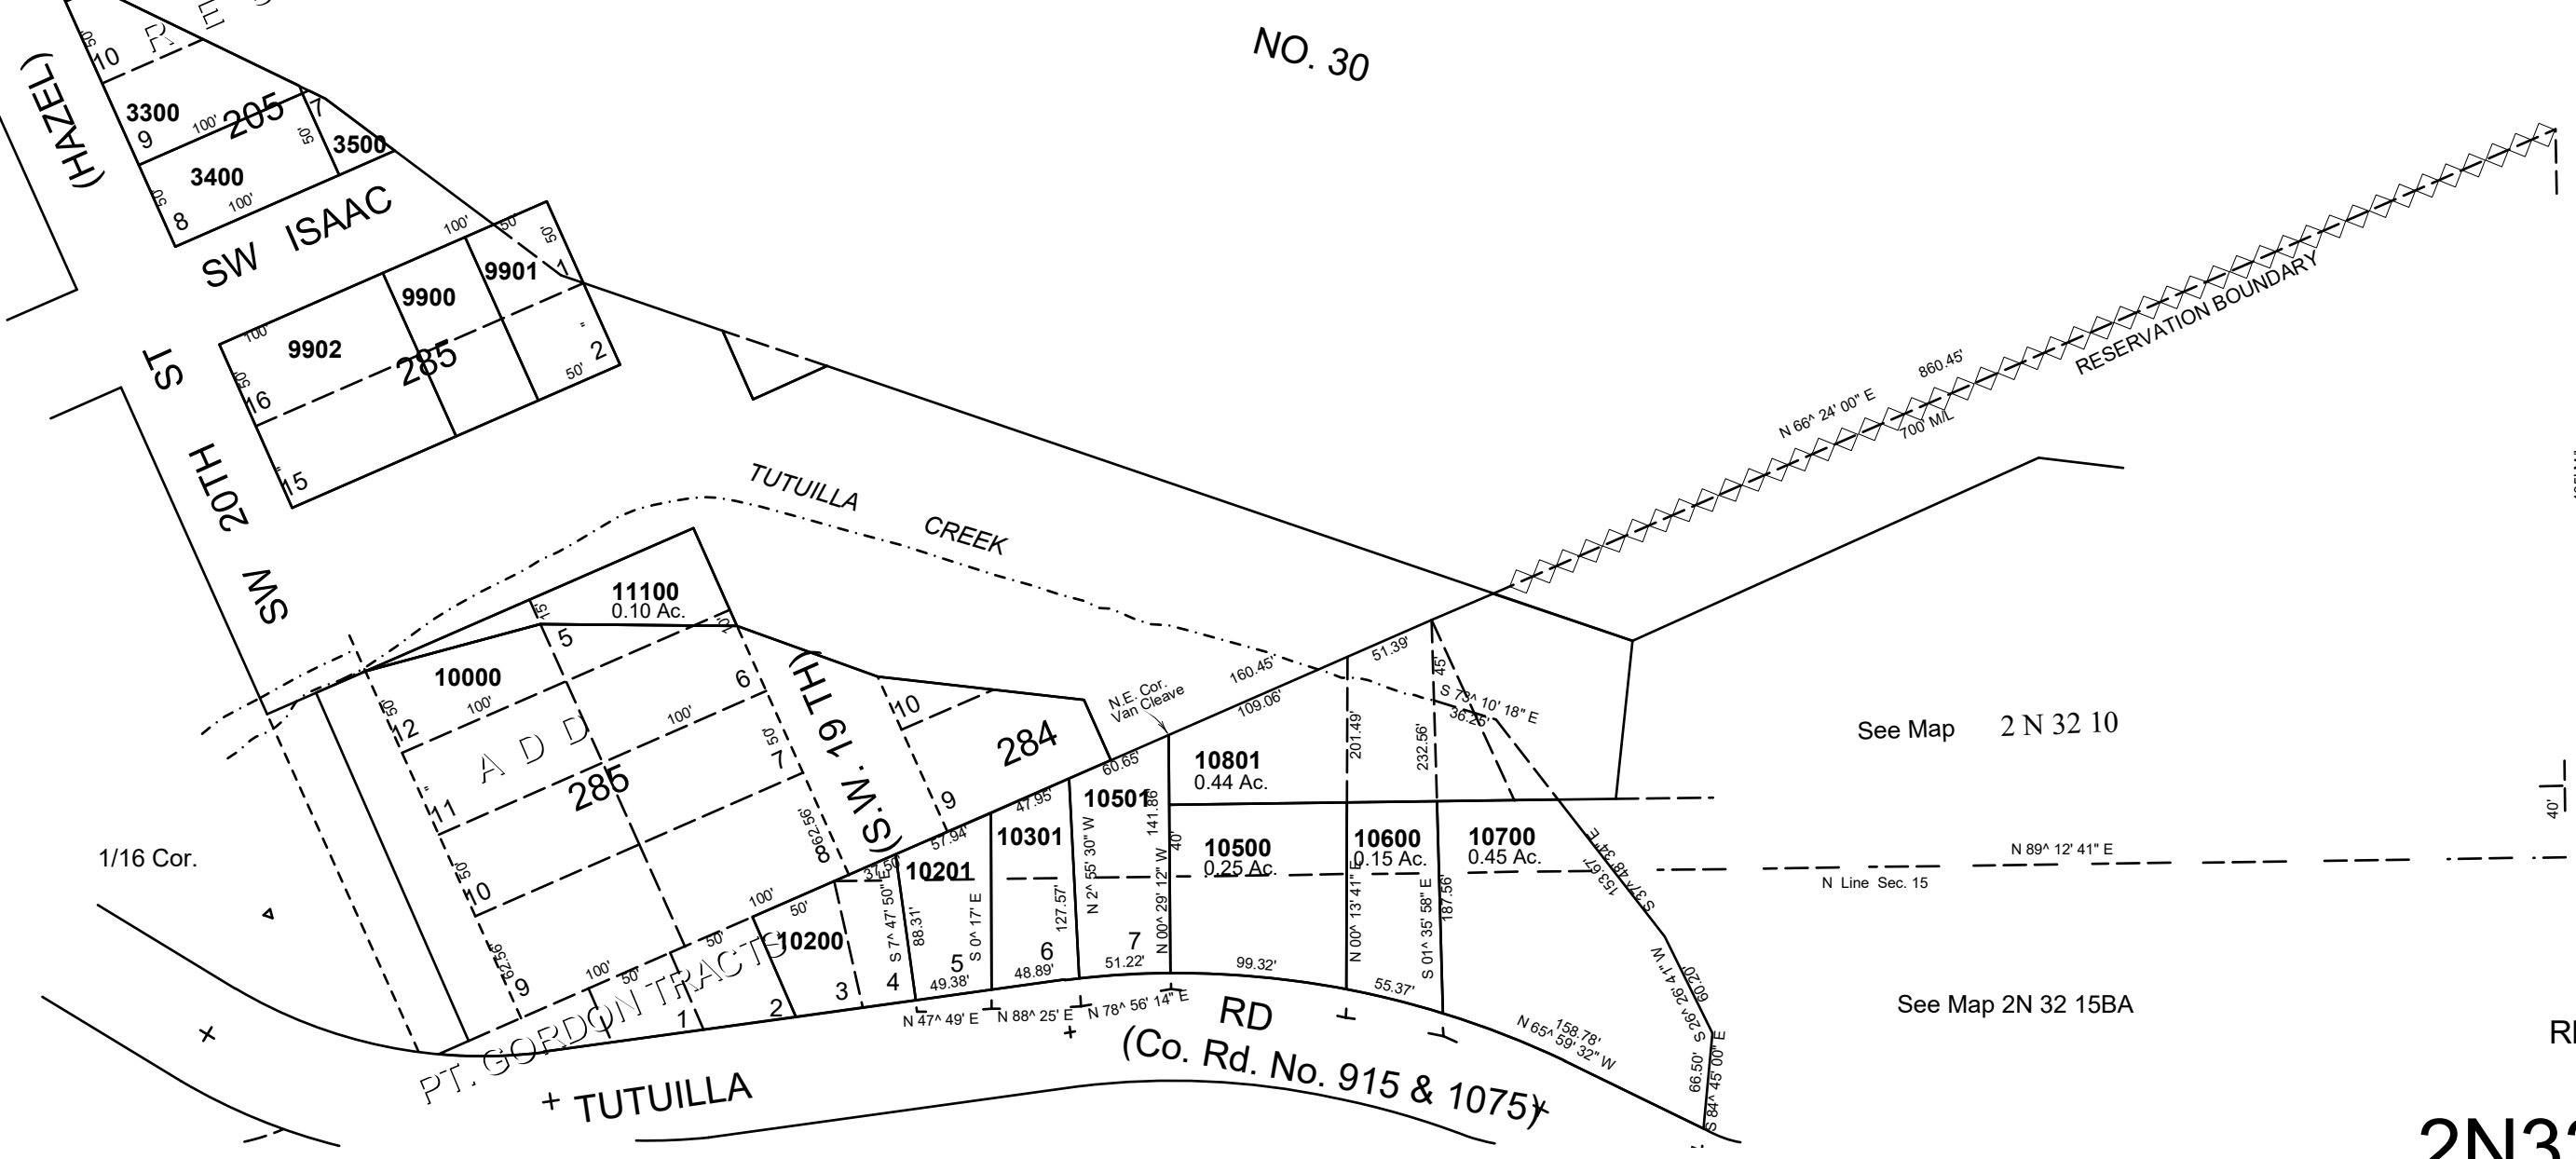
NO. 30

(HAZEL)

10
3300
9
205
100'
7
50'
3500
3400
8
100'
SW ISAAC
100'
50
50'
9901
1
9900
9902
100
285
16
50'
2
50'
15

SW 20TH ST

TUTUILLA CREEK

N 66^ 24' 00" E
860.45'
700' M/L
RESERVATION BOUNDARY

11100
0.10 Ac.
15
5
10000
100'
12
6
ADD
285
100'
7
11
50'
10
9
62.56'
62.56'
(S.W. 19 TH)
10
284
9
N.E. Cor. Van Cleave
160.45'
109.06'
60.65'
51.39'
45'
S 73^ 10' 18" E
36.28'
201.49'
232.56'
10801
0.44 Ac.
10501
141.86'
47.95
57.94'
10301
10201
37.50'
10500
0.25 Ac.
10600
0.15 Ac.
10700
0.45 Ac.
40'
S 37^ 48' 34" E
153.67'
N 2^ 55' 30" W
N 00^ 29' 12" W
N 00^ 13' 41" E
S 01^ 35' 58" E
187.56'
127.57'
88.31'
S 7^ 47' 50" E
S 0^ 17' E
100'
50'
10200
50'
100'
50'
5
6
7
49.38'
48.89'
51.22'
99.32'
55.37'
4
3
2
1
N 47^ 49' E
N 88^ 25' E
N 78^ 56' 14" E
N 65^ 59' 32" W
158.78'
S 26^ 26' 41" W
60.20'
66.50'
S 84^ 45' 00" E

PT. GORDON TRACTS
1/16 Cor.

See Map 2 N 32 10
N 89^ 12' 41" E
N Line Sec. 15
40'
See Map 2N 32 15BA

TUTUILLA RD
(Co. Rd. No. 915 & 1075)

RI
2N3